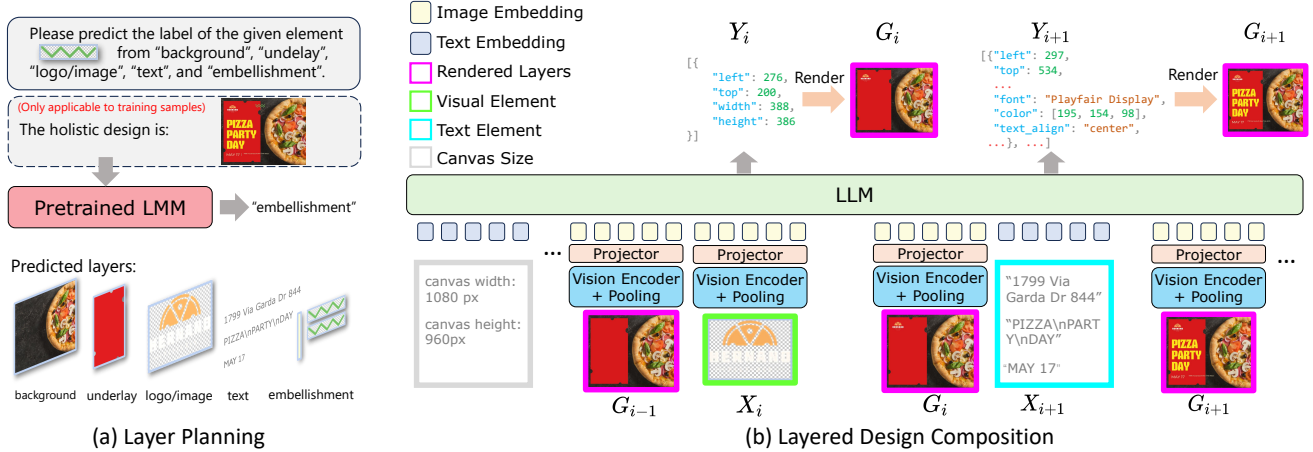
Please predict the label of the given element from "background", "undelay", "logo/image", "text", and "embellishment".

(Only applicable to training samples)
The holistic design is:

PIZZA PARTY DAY
MAY 17

Pretrained LMM

"embellishment"

Predicted layers:

1799 Via Garda Dr 844
PIZZA\nPARTY\nDAY
MAY 17

background underlay logo/image text embellishment

(a) Layer Planning

Image Embedding
Text Embedding
Rendered Layers
Visual Element
Text Element
Canvas Size

$Y_i$

[{
"left": 276,
"top": 200,
"width": 388,
"height": 386
}]

Render

$G_i$

$Y_{i+1}$

[{"left": 297,
"top": 534,
...
"font": "Playfair Display",
"color": [195, 154, 98],
"text_align": "center",
...}, ...]

Render

$G_{i+1}$

PIZZA PARTY DAY

LLM

...

Projector

Vision Encoder + Pooling

Projector

Vision Encoder + Pooling

Projector

Vision Encoder + Pooling

Projector

Vision Encoder + Pooling

...

canvas width: 1080 px

canvas height: 960px

"1799 Via Garda Dr 844"

"PIZZA\nPARTY\nDAY"

"MAY 17"

PIZZA PARTY DAY

$G_{i-1}$ $X_i$ $G_i$ $X_{i+1}$ $G_{i+1}$

(b) Layered Design Composition